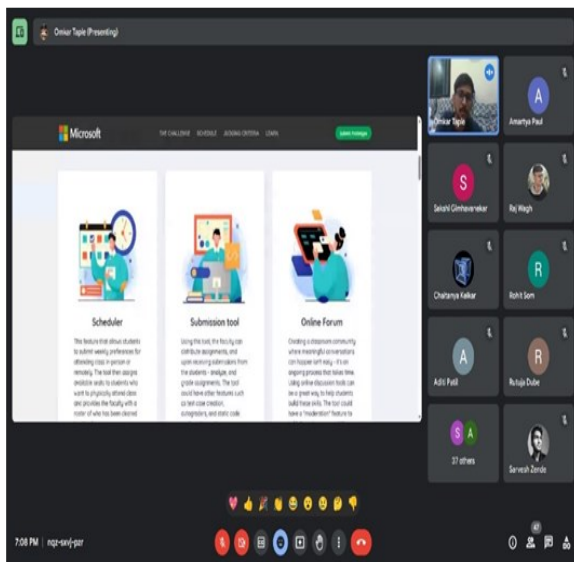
Omkar Taple (Presenting)

Microsoft

THE CHALLENGE SCHEDULE JUDGING CRITERIA LEARN

Submit Prototype

Scheduler

This feature that allows students to submit weekly preferences for attending class in person or remotely. The tool then assigns available seats to students who want to physically attend class and provides the faculty with a roster of who has been cleared

Submission tool

Using this tool, the faculty can contribute assignments, and upon receiving submissions from the students - analyze, and grade assignments. The tool could have other features such as test case creation, autograders, and static code

Online Forum

Creating a classroom community where meaningful conversations can happen isn't easy - it's an ongoing process that takes time. Using online discussion tools can be a great way to help students build these skills. The tool could have a "moderation" feature to

Omkar Taple

A

Amartya Paul

S

Saloni Gimhavanekar

Raj Wagh

Chaitanya Kelkar

R

Rohit Som

A

Aditi Patil

R

Rutuja Dube

S A

37 others

Sarvesh Zende

7:08 PM | nqz-sxvj-pzr

47